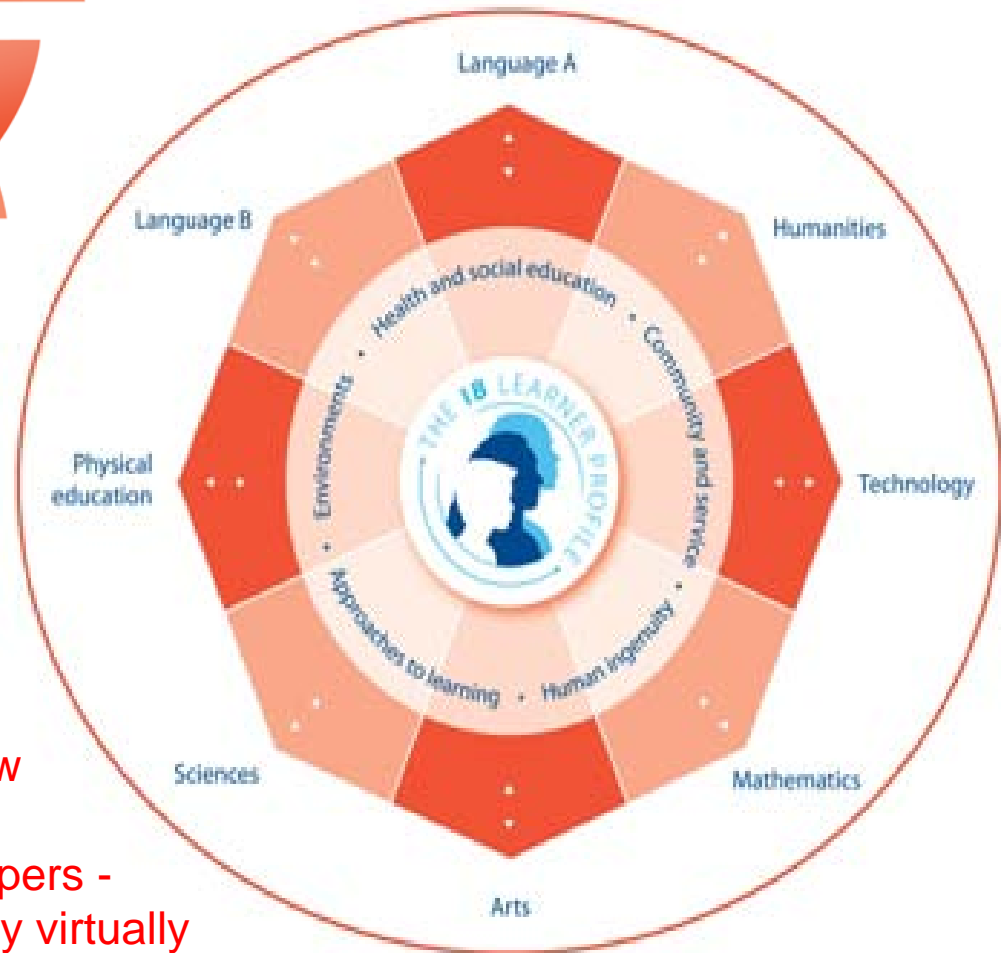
Language A

Language B

Humanities

Physical education

Technology

Sciences

Mathematics

Arts

Health and social education • Community and service • Human ingenuity • Approaches to learning • Environments •

THE IB LEARNER PROFILE

w

pers -

y virtually